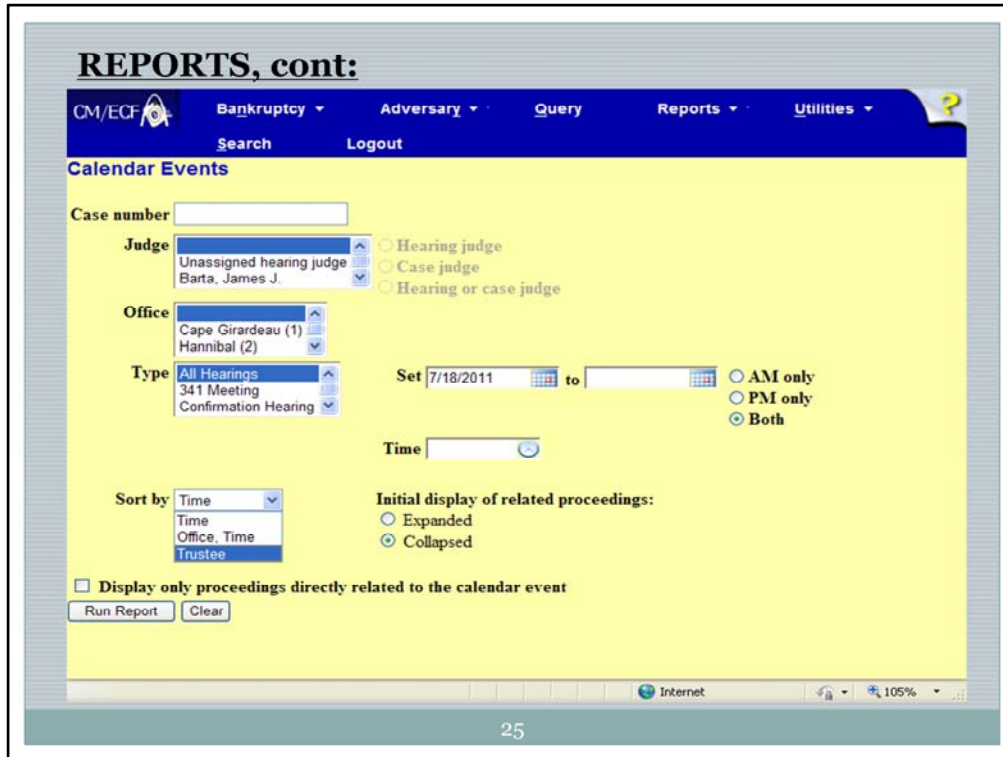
REPORTS, cont:

CM/ECF Bankruptcy ▾ Adversary ▾ Query Reports ▾ Utilities ▾
Search Logout

Calendar Events

Case number

Judge
Unassigned hearing judge
Barta, James J.

Hearing judge
Case judge
Hearing or case judge

Office
Cape Girardeau (1)
Hannibal (2)

Type
All Hearings
341 Meeting
Confirmation Hearing

Set 7/18/2011 to

AM only
PM only
Both

Time

Sort by Time
Time
Office, Time
Trustee

Initial display of related proceedings:
Expanded
Collapsed

Display only proceedings directly related to the calendar event

Run Report Clear

Internet 105%

25